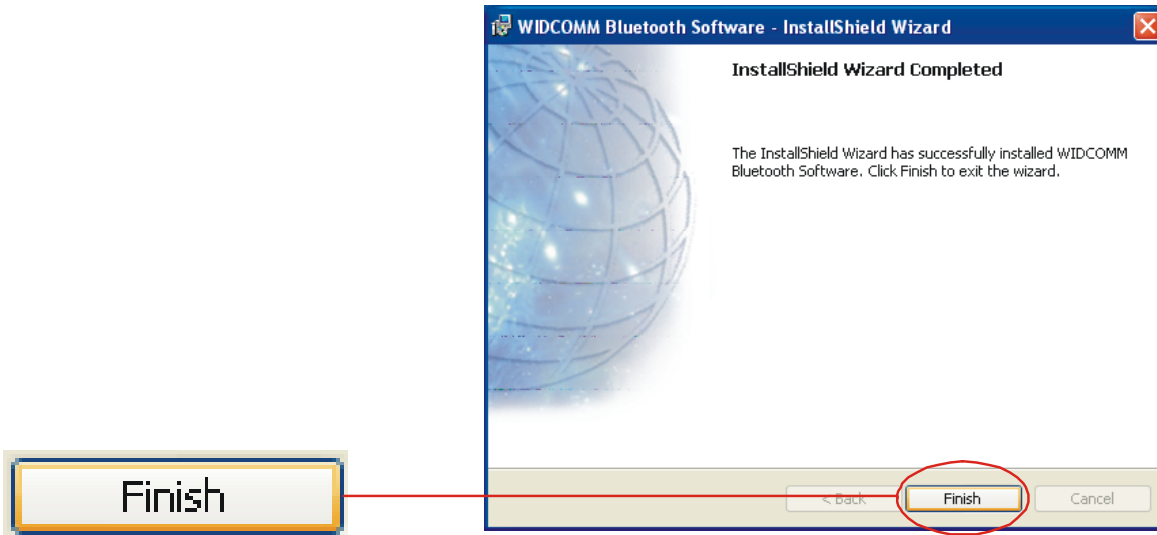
WIDCOMM Bluetooth Software - InstallShield Wizard

InstallShield Wizard Completed

The InstallShield Wizard has successfully installed WIDCOMM Bluetooth Software. Click Finish to exit the wizard.

< Back

Finish

Cancel

Finish